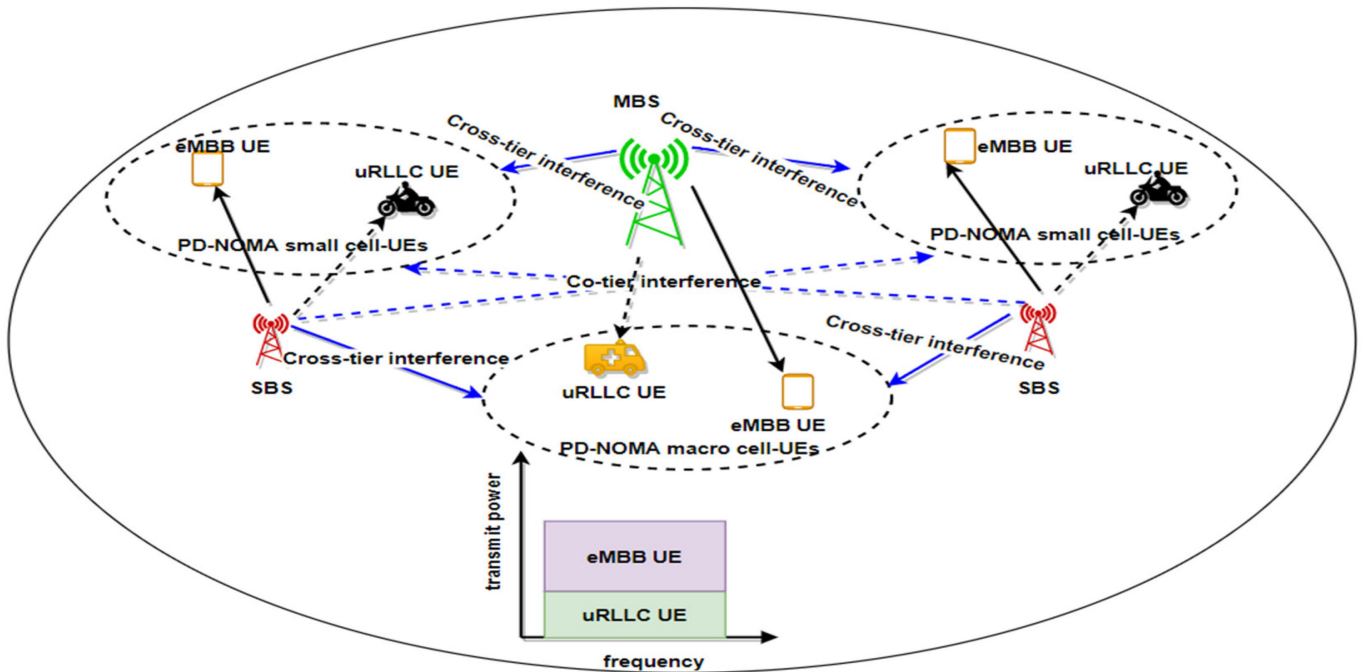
MBS

Cross-tier interference

Cross-tier interference

eMBB UE

uRLLC UE

PD-NOMA small cell-UEs

eMBB UE

uRLLC UE

PD-NOMA small cell-UEs

Co-tier interference

Cross-tier interference

SBS

Cross-tier interference

SBS

uRLLC UE

eMBB UE

PD-NOMA macro cell-UEs

transmit power

eMBB UE

uRLLC UE

frequency